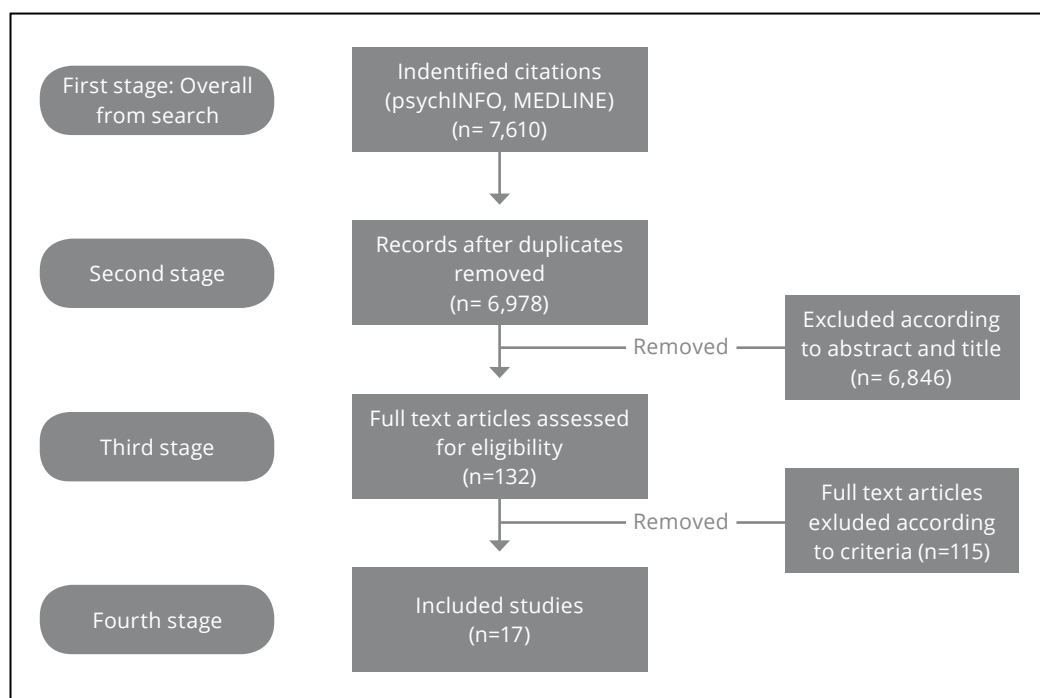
First stage: Overall from search

Indentified citations (psychINFO, MEDLINE) (n= 7,610)

Second stage

Records after duplicates removed (n= 6,978)

Removed

Excluded according to abstract and title (n= 6,846)

Third stage

Full text articles assessed for eligibility (n=132)

Removed

Full text articles exluded according to criteria (n=115)

Fourth stage

Included studies (n=17)